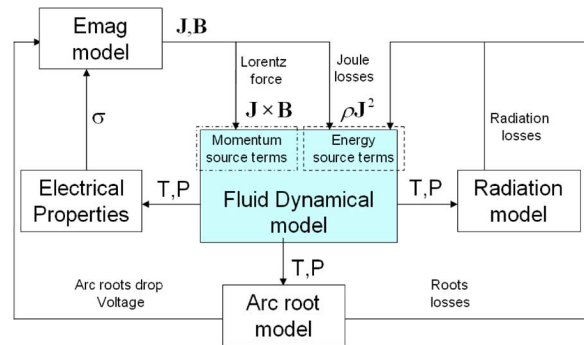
Emag model

$\mathbf{J},\mathbf{B}$

Lorentz force

Joule losses

$\mathbf{J}\times\mathbf{B}$

$\rho\mathbf{J}^2$

Radiation losses

$\sigma$

Momentum source terms

Energy source terms

Electrical Properties

T,P

Fluid Dynamical model

T,P

Radiation model

T,P

Arc roots drop Voltage

Roots losses

Arc root model